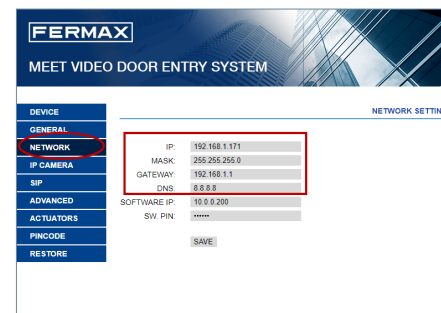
FERMAX

MEET VIDEO DOOR ENTRY SYSTEM

DEVICE
GENERAL
NETWORK
IP CAMERA
SIP
ADVANCED
ACTUATORS
PINCODE
RESTORE

NETWORK SETTIN

IP: 192.168.1.171
MASK: 255.255.255.0
GATEWAY: 192.168.1.1
DNS: 8.8.8.8
SOFTWARE IP: 10.0.0.200
SW. PIN: ••••••

SAVE